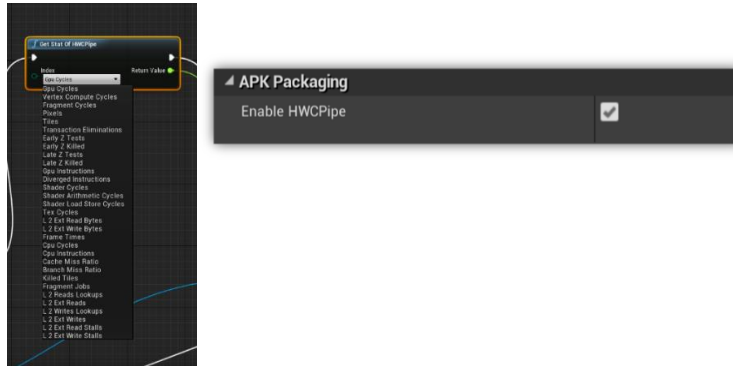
Get Stat Of HWCPipe

Index

Gpu Cycles

Return Value

Gpu Cycles
Vertex Compute Cycles
Fragment Cycles
Pixels
Tiles
Transaction Eliminations
Early Z Tests
Early Z Killed
Late Z Tests
Late Z Killed
Gpu Instructions
Diverged Instructions
Shader Cycles
Shader Arithmetic Cycles
Shader Load Store Cycles
Tex Cycles
L 2 Ext Read Bytes
L 2 Ext Write Bytes
Frame Times
Cpu Cycles
Cpu Instructions
Cache Miss Ratio
Branch Miss Ratio
Killed Tiles
Fragment Jobs
L 2 Reads Lookups
L 2 Ext Reads
L 2 Writes Lookups
L 2 Ext Writes
L 2 Ext Read Stalls
L 2 Ext Write Stalls

APK Packaging

Enable HWCPipe